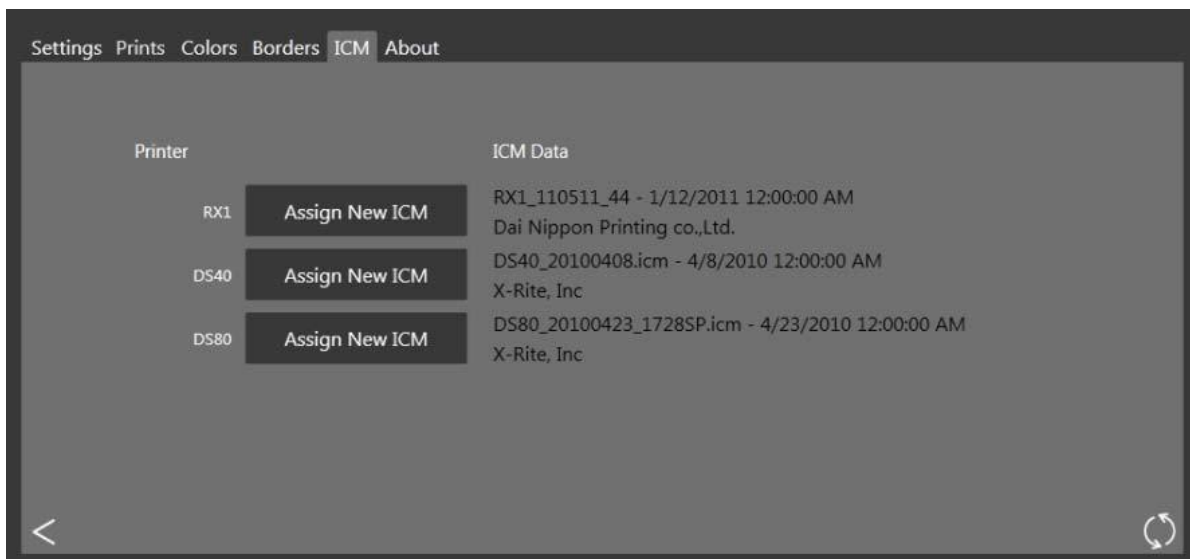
Settings Prints Colors Borders ICM About

Printer

ICM Data

RX1 Assign New ICM

RX1_110511_44 - 1/12/2011 12:00:00 AM
Dai Nippon Printing co.,Ltd.

DS40 Assign New ICM

DS40_20100408.icm - 4/8/2010 12:00:00 AM
X-Rite, Inc

DS80 Assign New ICM

DS80_20100423_1728SP.icm - 4/23/2010 12:00:00 AM
X-Rite, Inc

<